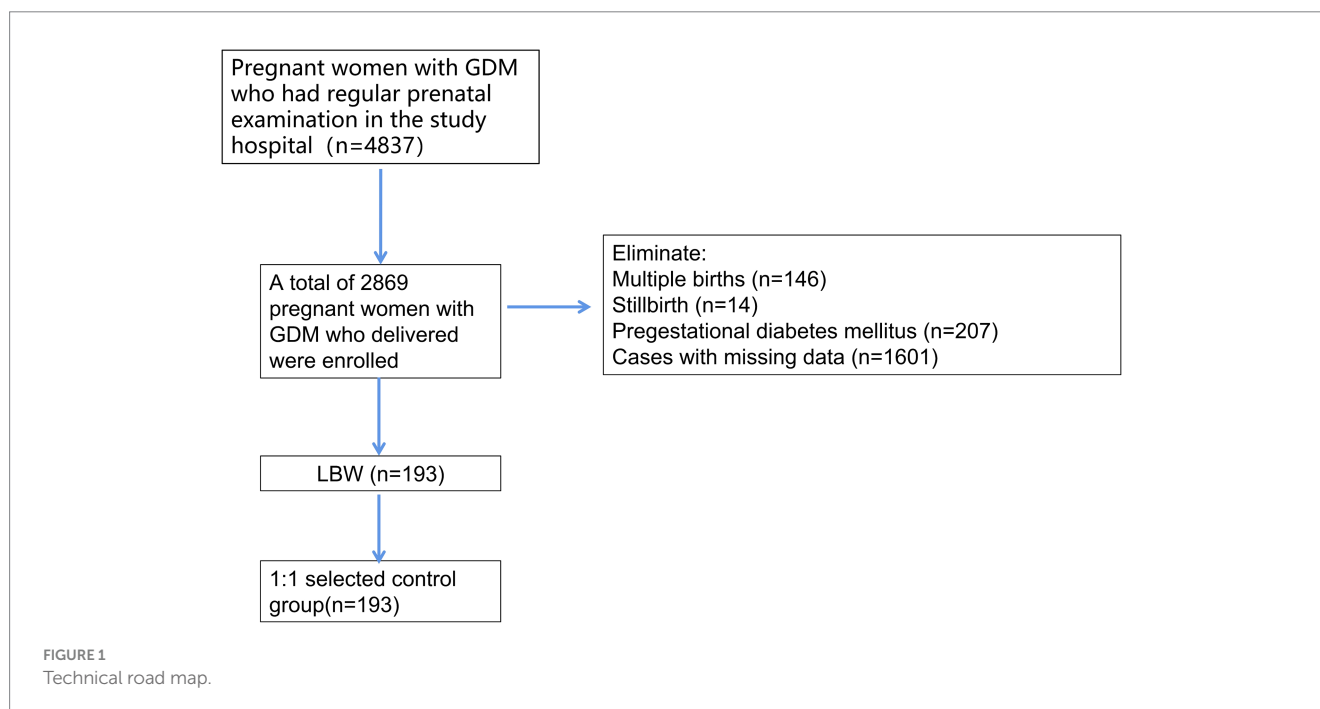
Pregnant women with GDM who had regular prenatal examination in the study hospital（n=4837)

A total of 2869 pregnant women with GDM who delivered were enrolled

Eliminate:
Multiple births (n=146)
Stillbirth (n=14)
Pregestational diabetes mellitus (n=207)
Cases with missing data (n=1601)

LBW (n=193)

1:1 selected control group(n=193)

FIGURE 1
Technical road map.